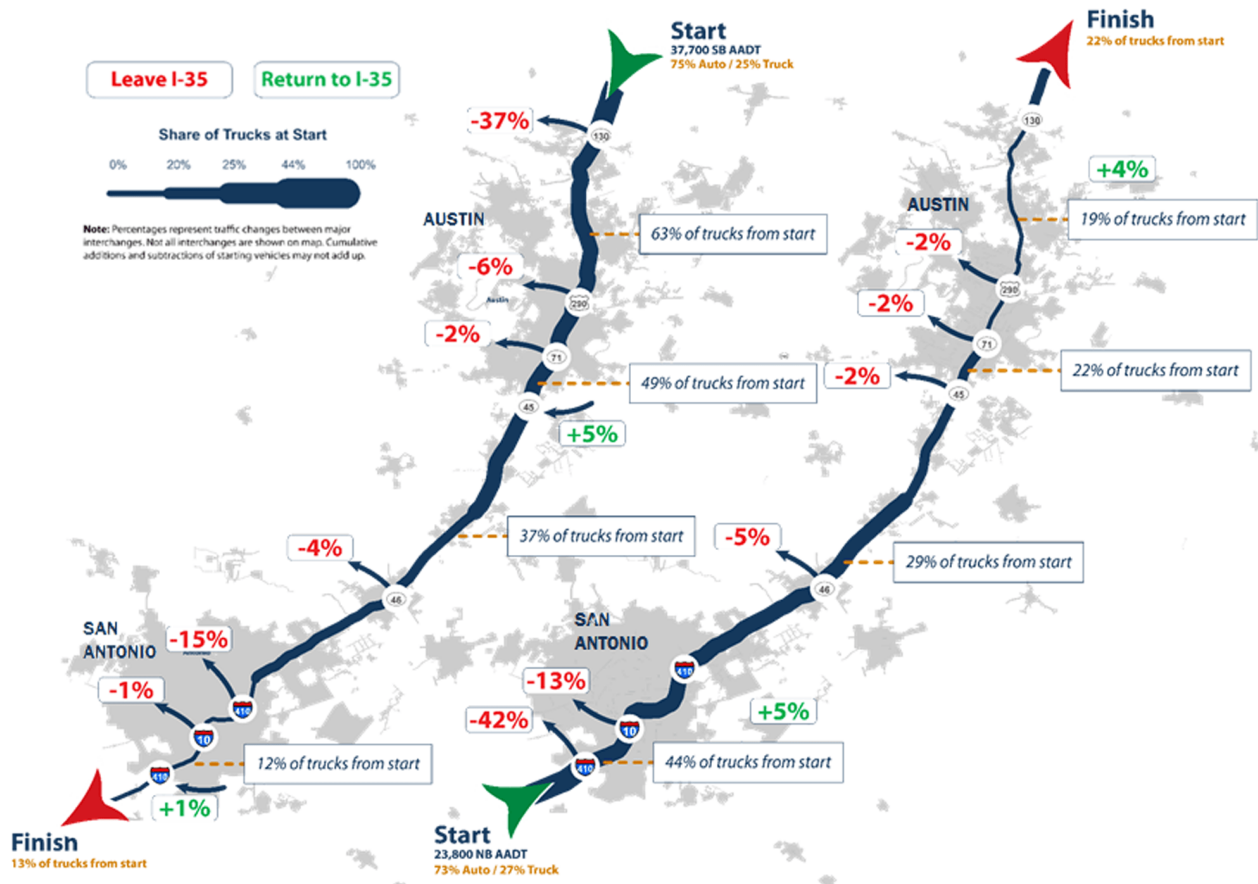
Leave I-35

Return to I-35

Share of Trucks at Start

0% 20% 25% 44% 100%

Note: Percentages represent traffic changes between major interchanges. Not all interchanges are shown on map. Cumulative additions and subtractions of starting vehicles may not add up.

Start
37,700 SB AADT
75% Auto / 25% Truck

-37%

130

AUSTIN

63% of trucks from start

-6%

Austin

290

-2%

71

49% of trucks from start

45

+5%

37% of trucks from start

-4%

46

SAN ANTONIO

-15%

-1%

410

10

12% of trucks from start

410

+1%

Finisn
13% of trucks from start

Finish
22% of trucks from start

130

+4%

AUSTIN

19% of trucks from start

-2%

290

-2%

71

22% of trucks from start

-2%

45

-5%

29% of trucks from start

46

SAN ANTONIO

410

-13%

-42%

10

+5%

410

44% of trucks from start

Start
23,800 NB AADT
73% Auto / 27% Truck